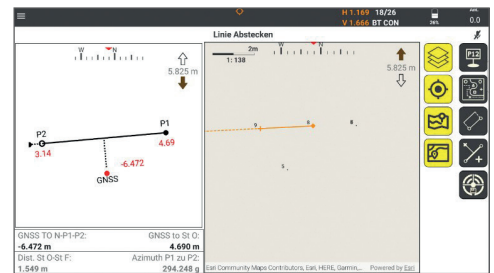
H 1.169 18/26
V 1.666 BT CON
26%
Ant.
0.0

Linie Abstecken

W N
5.825 m
P2
P1
3.14
4.69
-6.472
GNSS

2m
1 : 138
W N
5.825 m
9
8
8
5

P12

GNSS TO N-P1-P2:
-6.472 m
GNSS to St O:
4.690 m
Dist. St O-St F:
1.549 m
Azimuth P1 zu P2:
294.248 g

Esri Community Maps Contributors, Esri, HERE, Garmin,...
Powered by Esri